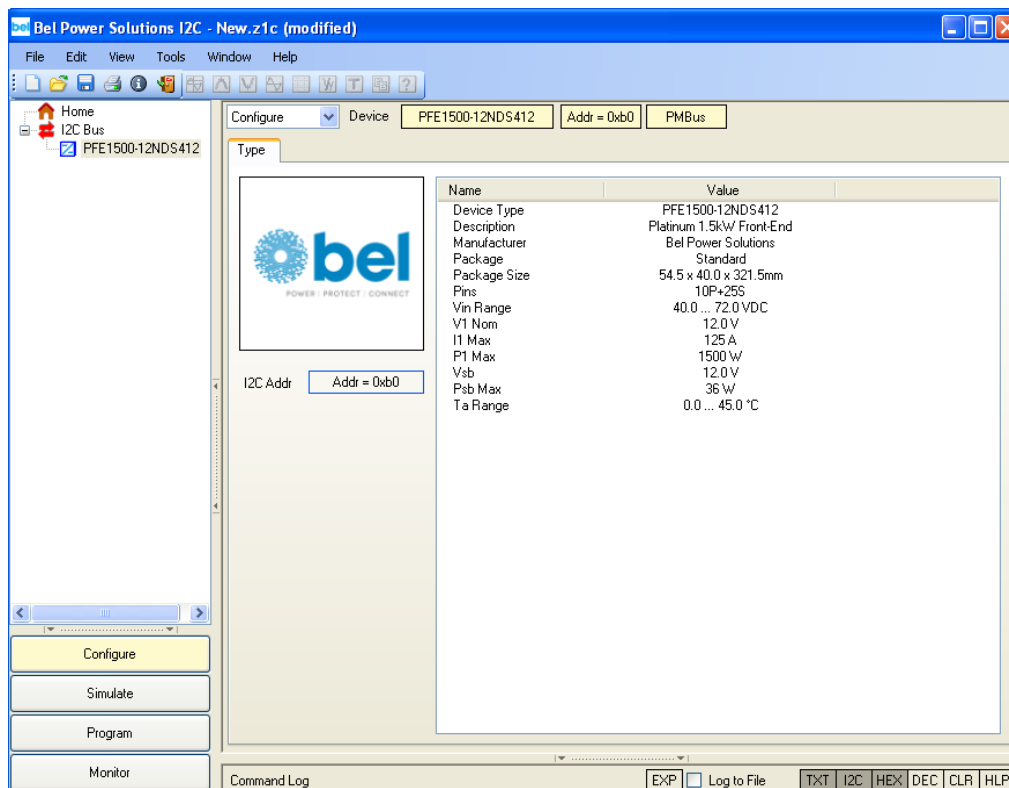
Bel Power Solutions I2C - New.z1c (modified)

File Edit View Tools Window Help

Home
I2C Bus
PFE1500-12NDS412

Configure Device PFE1500-12NDS412 Addr = 0xb0 PMBus

Type

bel
POWER | PROTECT | CONNECT

I2C Addr Addr = 0xb0

| Name | Value |
|---|---|
| Device Type | PFE1500-12NDS412 |
| Description | Platinum 1.5kW Front-End |
| Manufacturer | Bel Power Solutions |
| Package | Standard |
| Package Size | 54.5 x 40.0 x 321.5mm |
| Pins | 10P+25S |
| Vin Range | 40.0 ... 72.0 VDC |
| V1 Nom | 12.0 V |
| I1 Max | 125 A |
| P1 Max | 1500 W |
| Vsb | 12.0 V |
| Psb Max | 36 W |
| Ta Range | 0.0 ... 45.0 °C |

Configure
Simulate
Program
Monitor

Command Log
EXP Log to File TXT I2C HEX DEC CLR HLP